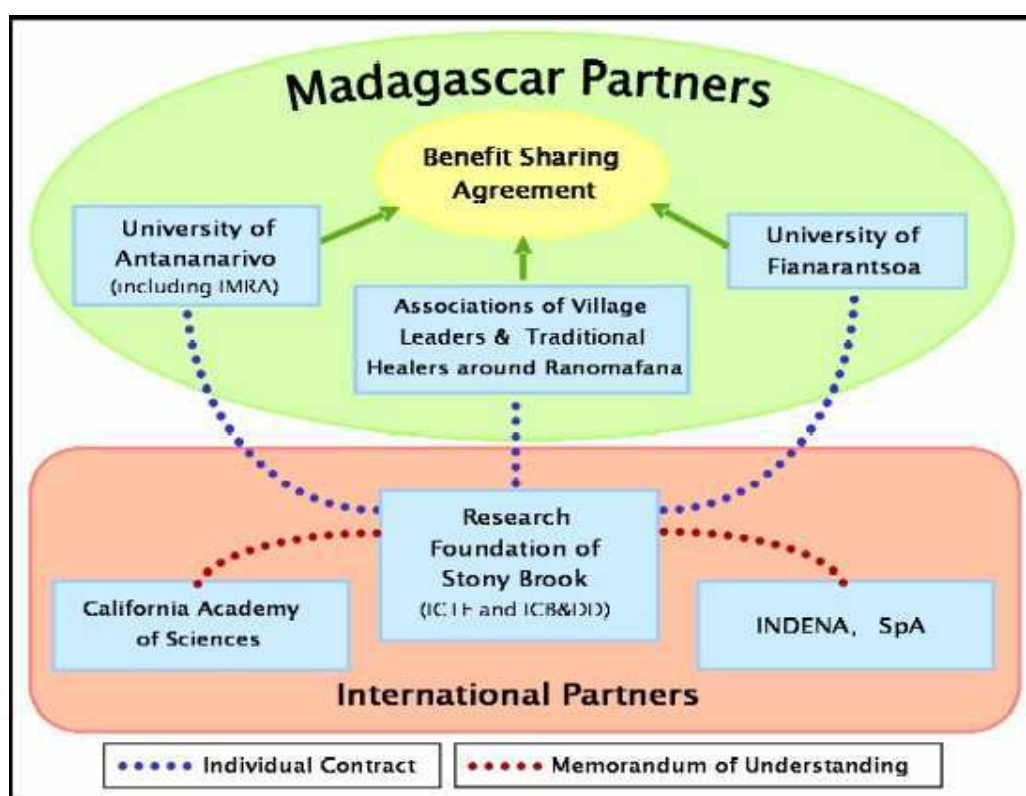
Madagascar Partners

Benefit Sharing Agreement

University of Antananarivo (including IMRA)

Associations of Village Leaders & Traditional Healers around Ranomafana

University of Fianarantsoa

Research Foundation of Stony Brook (ICTE and ICB&DD)

California Academy of Sciences

INDENA, SpA

International Partners

Individual Contract

Memorandum of Understanding